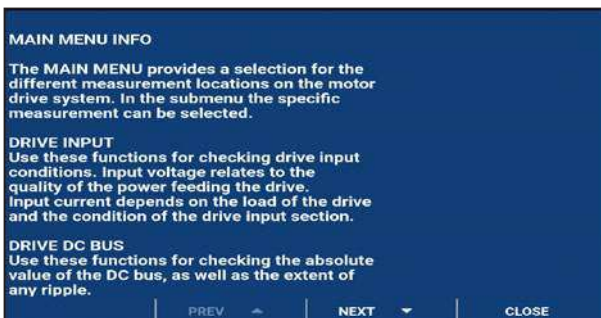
MAIN MENU INFO

The MAIN MENU provides a selection for the different measurement locations on the motor drive system. In the submenu the specific measurement can be selected.

DRIVE INPUT
Use these functions for checking drive input conditions. Input voltage relates to the quality of the power feeding the drive. Input current depends on the load of the drive and the condition of the drive input section.

DRIVE DC BUS
Use these functions for checking the absolute value of the DC bus, as well as the extent of any ripple.

PREV NEXT CLOSE